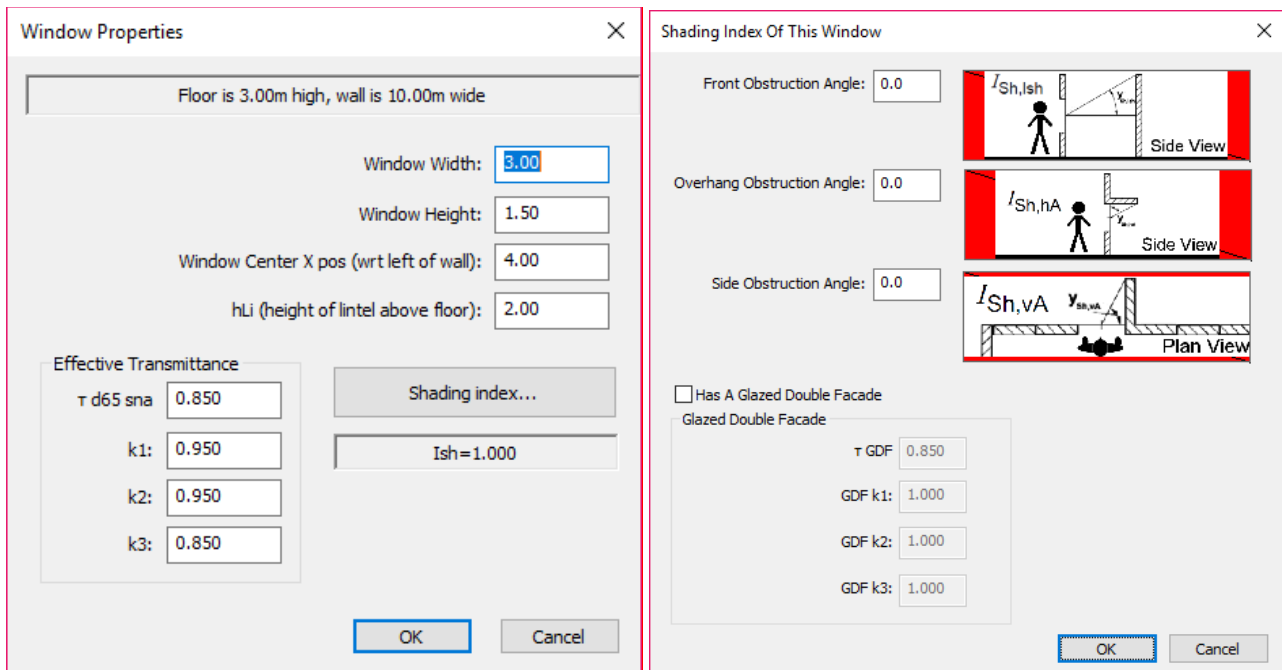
Window Properties

Floor is 3.00m high, wall is 10.00m wide

Window Width: 3.00

Window Height: 1.50

Window Center X pos (wrt left of wall): 4.00

hLi (height of lintel above floor): 2.00

Effective Transmittance

τ d65 sna 0.850

k1: 0.950

k2: 0.950

k3: 0.850

Shading index...

Ish=1.000

OK

Cancel

Shading Index Of This Window

Front Obstruction Angle: 0.0

$I_{Sh,Ish}$

Side View

Overhang Obstruction Angle: 0.0

$I_{Sh,hA}$

Side View

Side Obstruction Angle: 0.0

$I_{Sh,vA}$

$y_{Sh,vA}$

Plan View

Has A Glazed Double Facade

Glazed Double Facade

τ GDF 0.850

GDF k1: 1.000

GDF k2: 1.000

GDF k3: 1.000

OK

Cancel